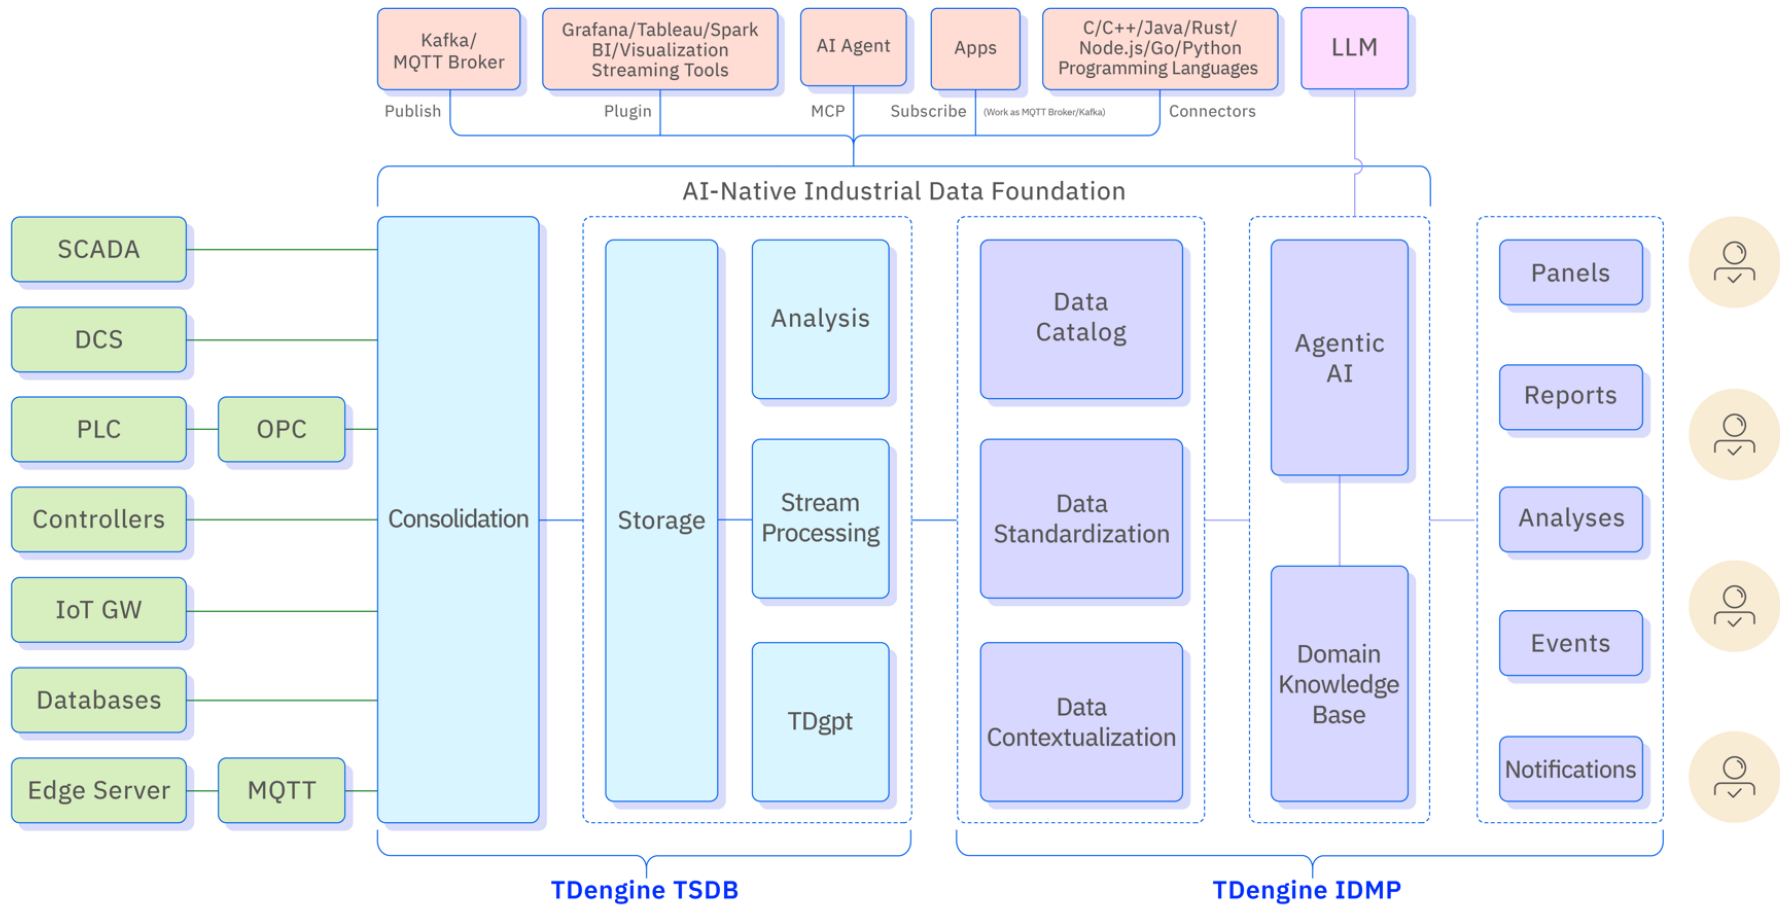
Kafka/ MQTT Broker

Grafana/Tableau/Spark BI/Visualization Streaming Tools

AI Agent

Apps

C/C++/Java/Rust/ Node.js/Go/Python Programming Languages

LLM

Publish

Plugin

MCP

Subscribe

(Work as MQTT Broker/Kafka)

Connectors

AI-Native Industrial Data Foundation

SCADA

DCS

PLC

OPC

Controllers

IoT GW

Databases

Edge Server

MQTT

Consolidation

Storage

Analysis

Stream Processing

TDgpt

Data Catalog

Data Standardization

Data Contextualization

Agentic AI

Domain Knowledge Base

Panels

Reports

Analyses

Events

Notifications

TDengine TSDB

TDengine IDMP